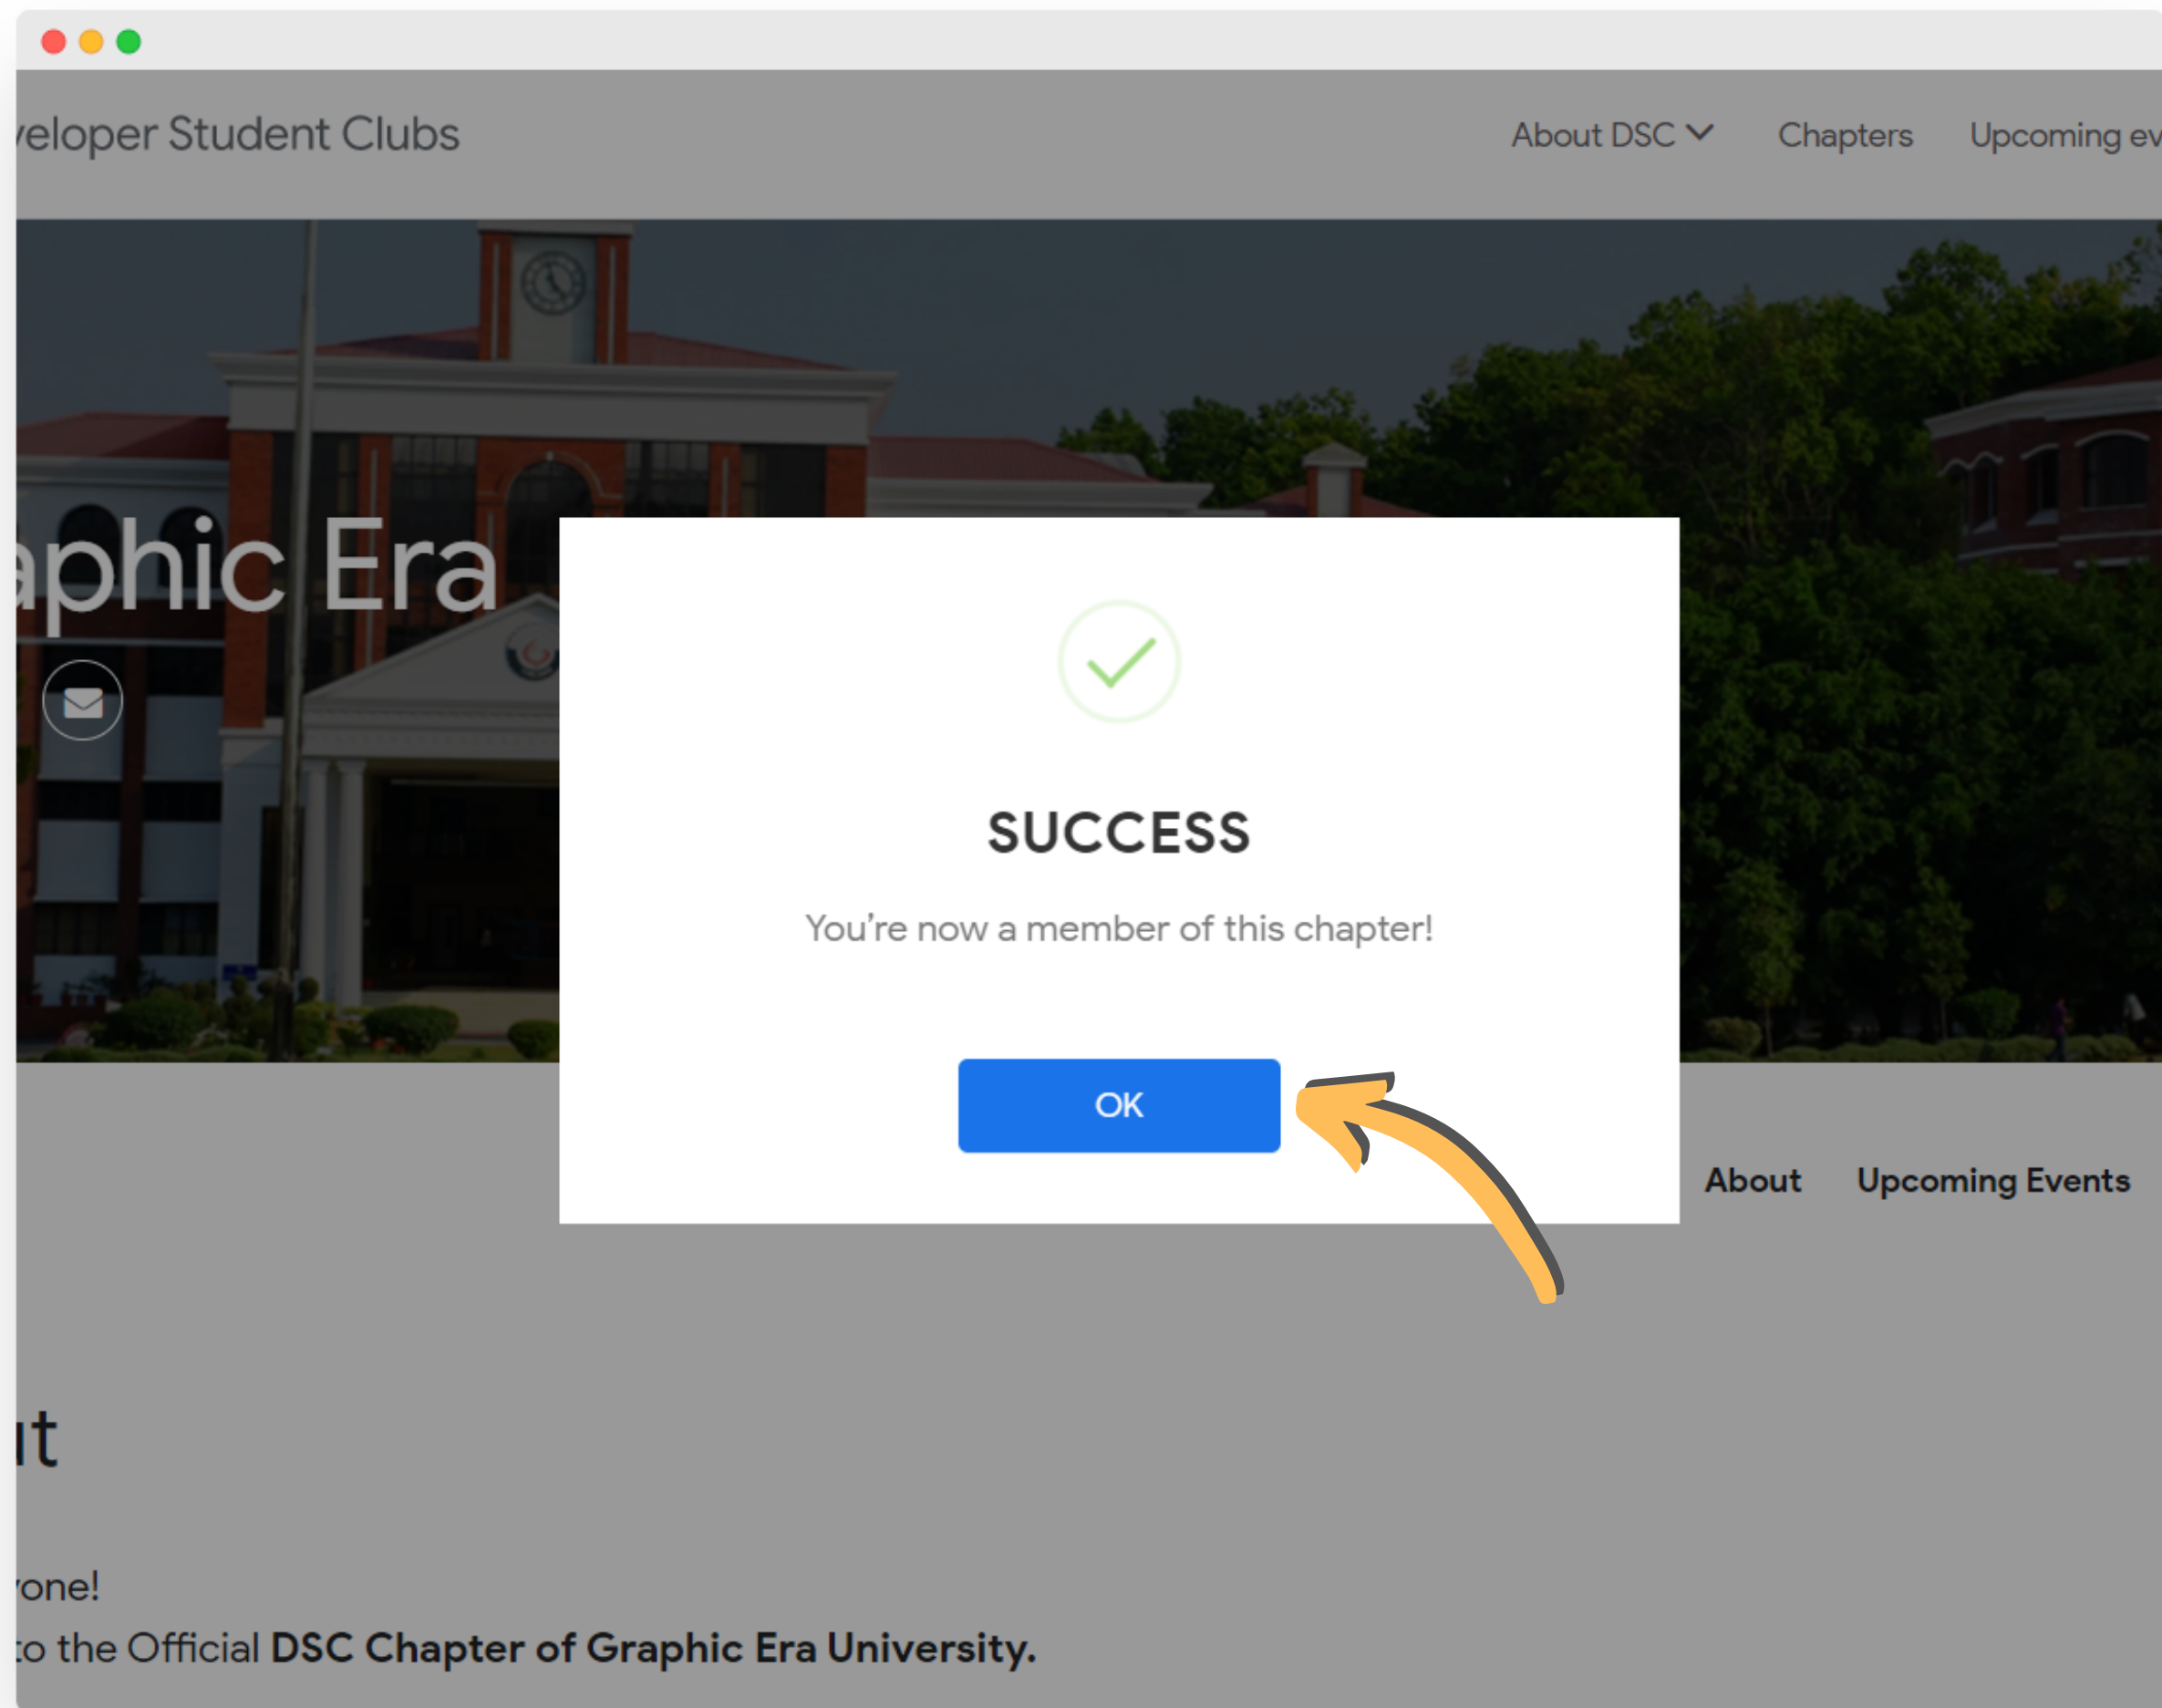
veloper Student Clubs

About DSC Chapters Upcoming ev

aphic Era

SUCCESS

You're now a member of this chapter!

OK

About Upcoming Events

ıt

one!

to the Official **DSC Chapter of Graphic Era University.**